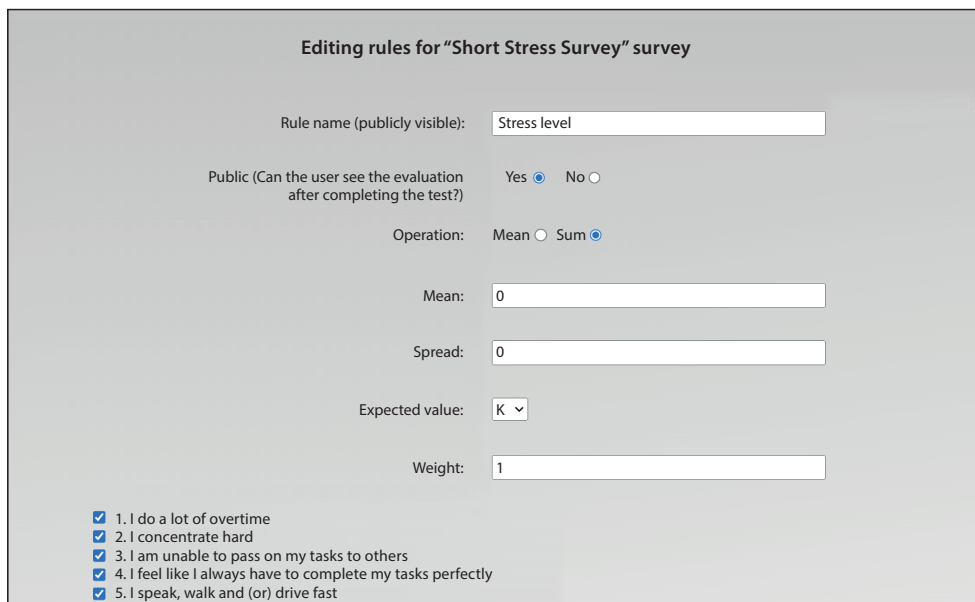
Editing rules for "Short Stress Survey" survey

Rule name (publicly visible): Stress level

Public (Can the user see the evaluation after completing the test?) Yes No

Operation: Mean Sum

Mean: 0

Spread: 0

Expected value: K

Weight: 1

1. I do a lot of overtime
2. I concentrate hard
3. I am unable to pass on my tasks to others
4. I feel like I always have to complete my tasks perfectly
5. I speak, walk and (or) drive fast